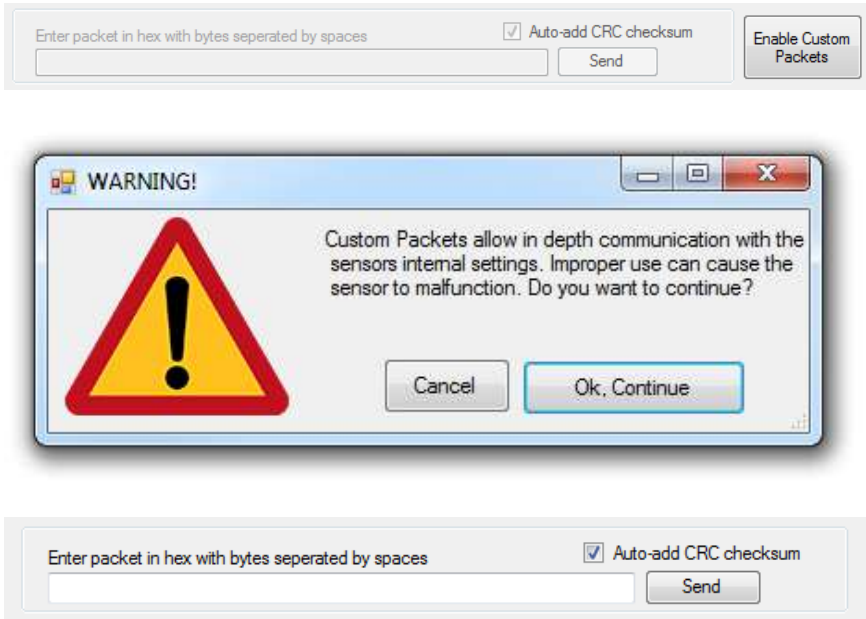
Enter packet in hex with bytes seperated by spaces
Auto-add CRC checksum
Send
Enable Custom Packets

WARNING!

Custom Packets allow in depth communication with the sensors internal settings. Improper use can cause the sensor to malfunction. Do you want to continue?

Cancel
Ok, Continue

Enter packet in hex with bytes seperated by spaces
Auto-add CRC checksum
Send